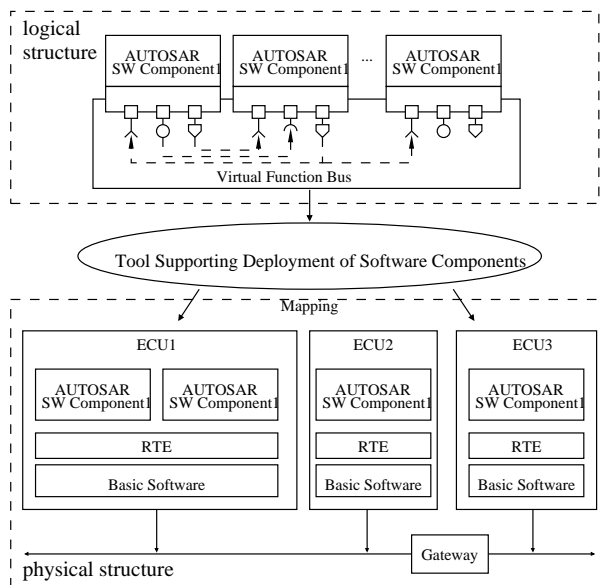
logical structure

AUTOSAR SW Component1

AUTOSAR SW Component1

...

AUTOSAR SW Component1

Virtual Function Bus

Tool Supporting Deployment of Software Components

Mapping

ECU1

AUTOSAR SW Component1

AUTOSAR SW Component1

RTE

Basic Software

ECU2

AUTOSAR SW Component1

RTE

Basic Software

ECU3

AUTOSAR SW Component1

RTE

Basic Software

Gateway

physical structure